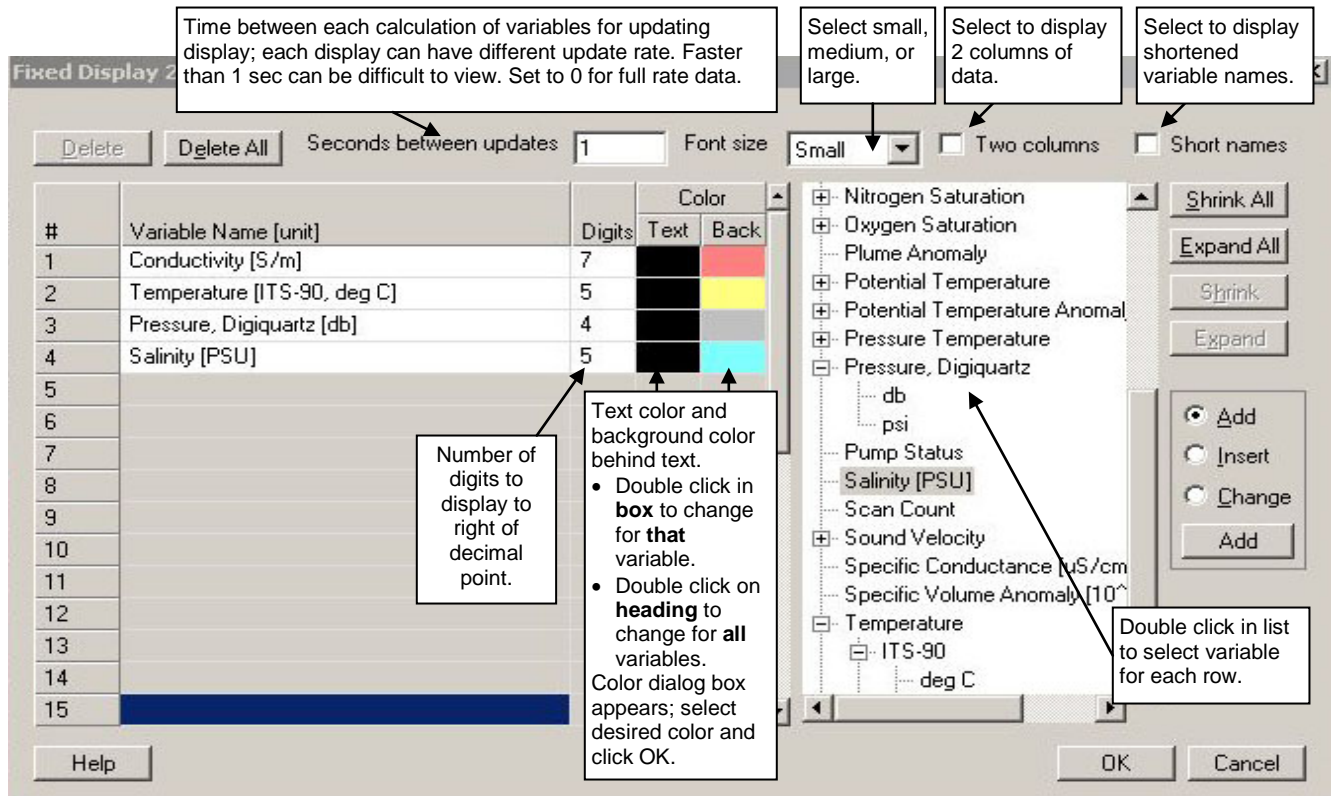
Fixed Display 2

Time between each calculation of variables for updating display; each display can have different update rate. Faster than 1 sec can be difficult to view. Set to 0 for full rate data.

Select small, medium, or large.

Select to display 2 columns of data.

Select to display shortened variable names.

Delete | Delete All | Seconds between updates 1 | Font size Small | Two columns | Short names

| # | Variable Name [unit] | Digits | Color Text | Color Back |
|---|---|---|---|---|
| 1 | Conductivity [S/m] | 7 | | |
| 2 | Temperature [ITS-90, deg C] | 5 | | |
| 3 | Pressure, Digiquartz [db] | 4 | | |
| 4 | Salinity [PSU] | 5 | | |
| 5 | | | | |
| 6 | | | | |
| 7 | | | | |
| 8 | | | | |
| 9 | | | | |
| 10 | | | | |
| 11 | | | | |
| 12 | | | | |
| 13 | | | | |
| 14 | | | | |
| 15 | | | | |

Number of digits to display to right of decimal point.

Text color and background color behind text.
• Double click in **box** to change for **that** variable.
• Double click on **heading** to change for **all** variables.
Color dialog box appears; select desired color and click OK.

Nitrogen Saturation
Oxygen Saturation
Plume Anomaly
Potential Temperature
Potential Temperature Anomal
Pressure Temperature
Pressure, Digiquartz
db
psi
Pump Status
Salinity [PSU]
Scan Count
Sound Velocity
Specific Conductance [uS/cm
Specific Volume Anomaly [10^
Temperature
ITS-90
deg C

Double click in list to select variable for each row.

Shrink All
Expand All
Shrink
Expand

Add
Insert
Change
Add

Help
OK
Cancel